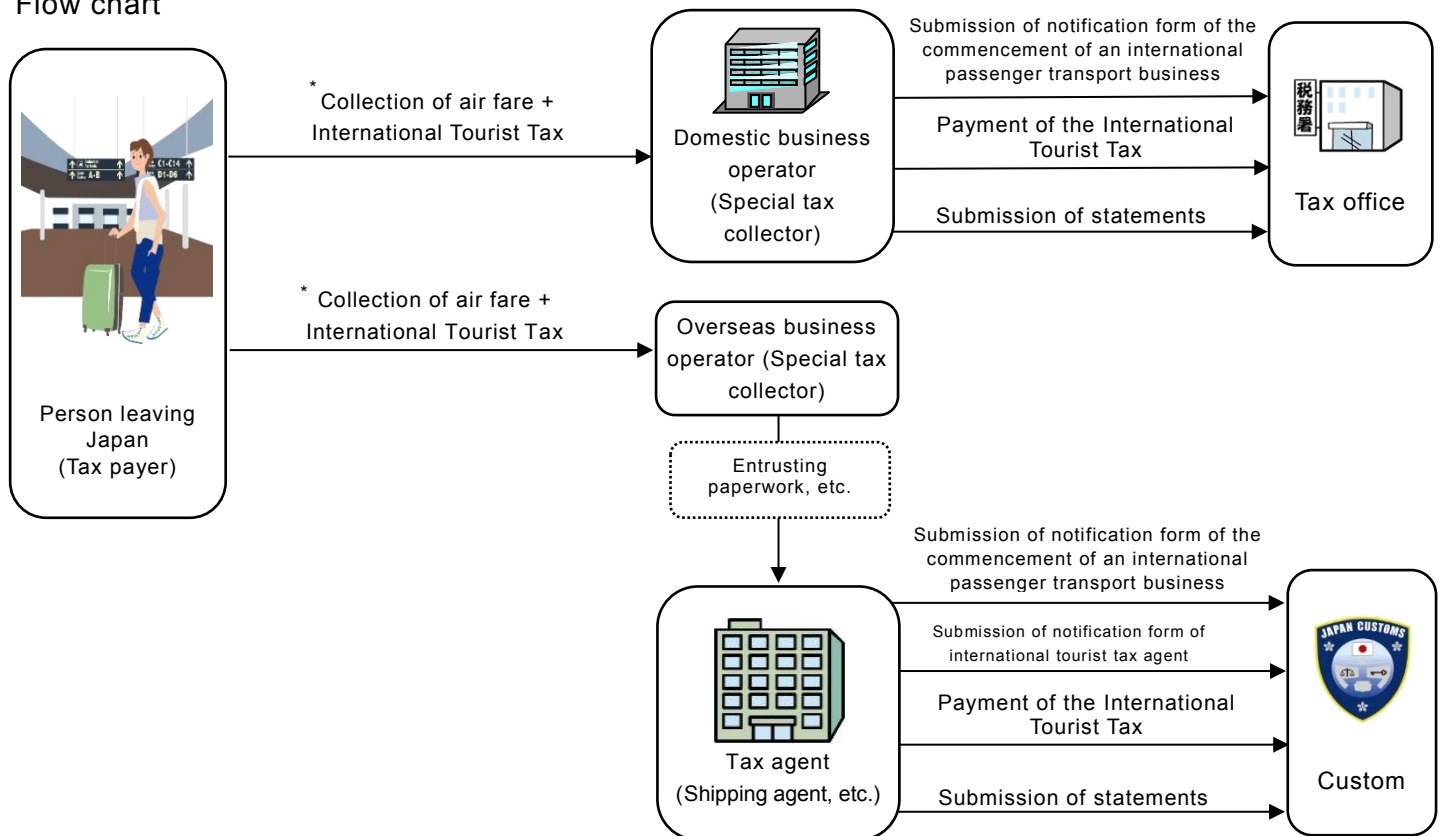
Flow chart

Person leaving Japan (Tax payer)

* Collection of air fare + International Tourist Tax

Domestic business operator (Special tax collector)

Submission of notification form of the commencement of an international passenger transport business

Payment of the International Tourist Tax

Submission of statements

税務署

Tax office

* Collection of air fare + International Tourist Tax

Overseas business operator (Special tax collector)

Entrusting paperwork, etc.

Tax agent (Shipping agent, etc.)

Submission of notification form of the commencement of an international passenger transport business

Submission of notification form of international tourist tax agent

Payment of the International Tourist Tax

Submission of statements

JAPAN CUSTOMS

Custom